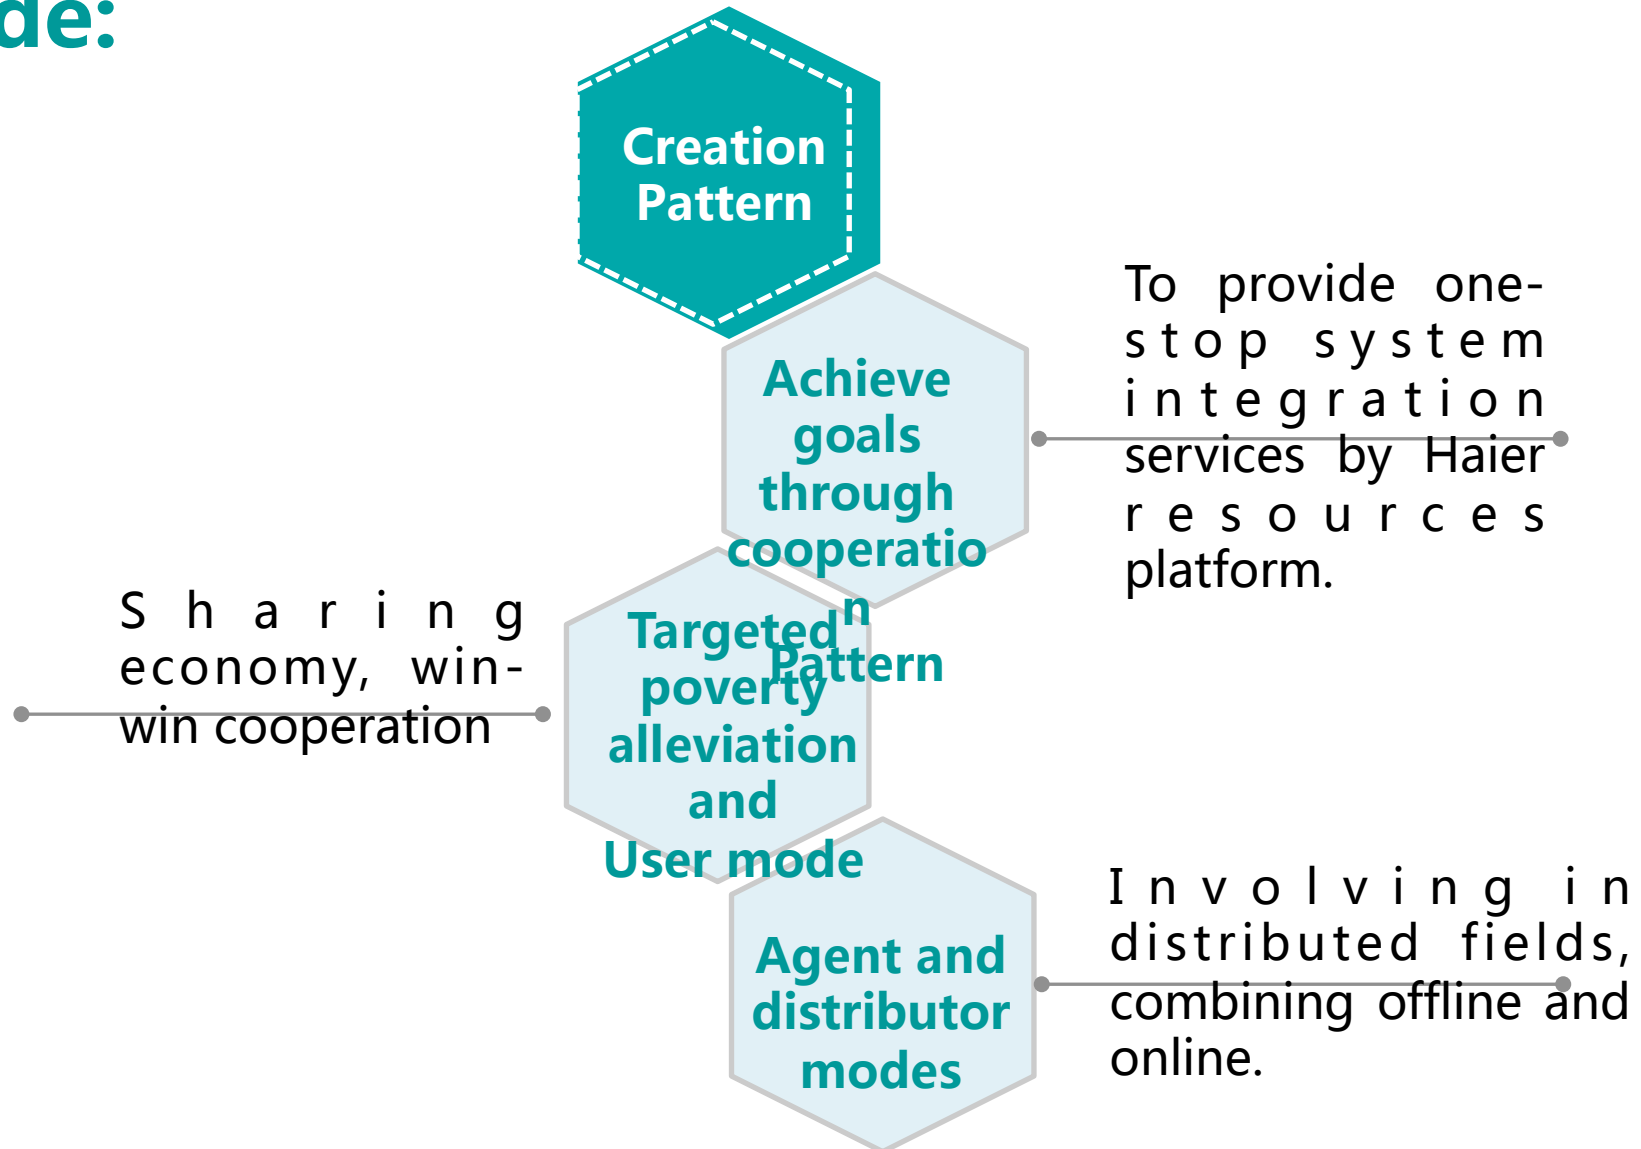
de:

Creation Pattern

Achieve goals through cooperation Pattern

To provide one-stop system integration services by Haier resources platform.

Sharing economy, win-win cooperation

Targeted poverty alleviation and User mode

Agent and distributor modes

Involving in distributed fields, combining offline and online.